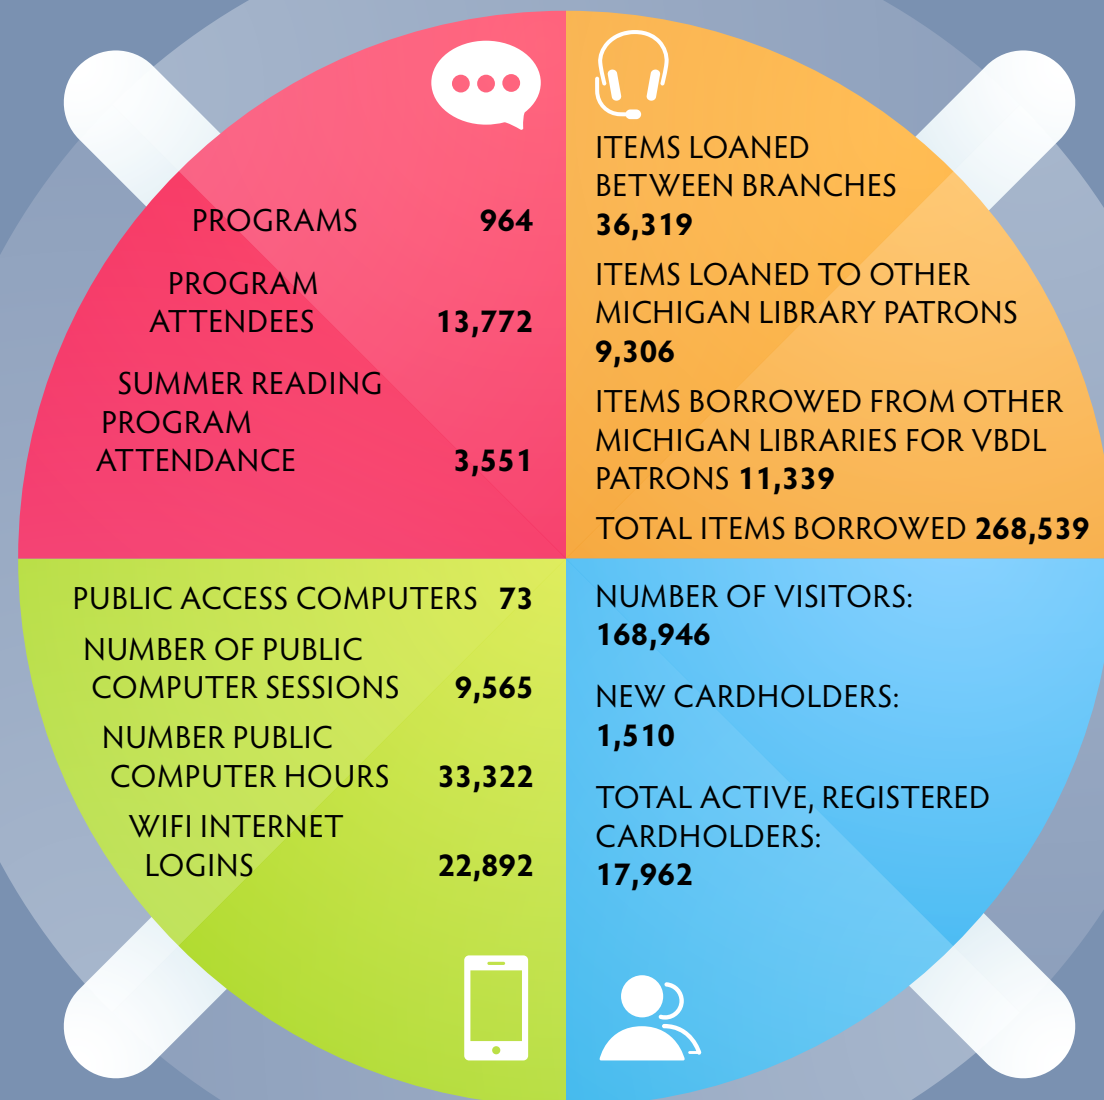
PROGRAMS 964

PROGRAM ATTENDEES 13,772

SUMMER READING PROGRAM ATTENDANCE 3,551

ITEMS LOANED BETWEEN BRANCHES 36,319

ITEMS LOANED TO OTHER MICHIGAN LIBRARY PATRONS 9,306

ITEMS BORROWED FROM OTHER MICHIGAN LIBRARIES FOR VBDL PATRONS 11,339

TOTAL ITEMS BORROWED 268,539

PUBLIC ACCESS COMPUTERS 73

NUMBER OF PUBLIC COMPUTER SESSIONS 9,565

NUMBER PUBLIC COMPUTER HOURS 33,322

WIFI INTERNET LOGINS 22,892

NUMBER OF VISITORS: 168,946

NEW CARDHOLDERS: 1,510

TOTAL ACTIVE, REGISTERED CARDHOLDERS: 17,962